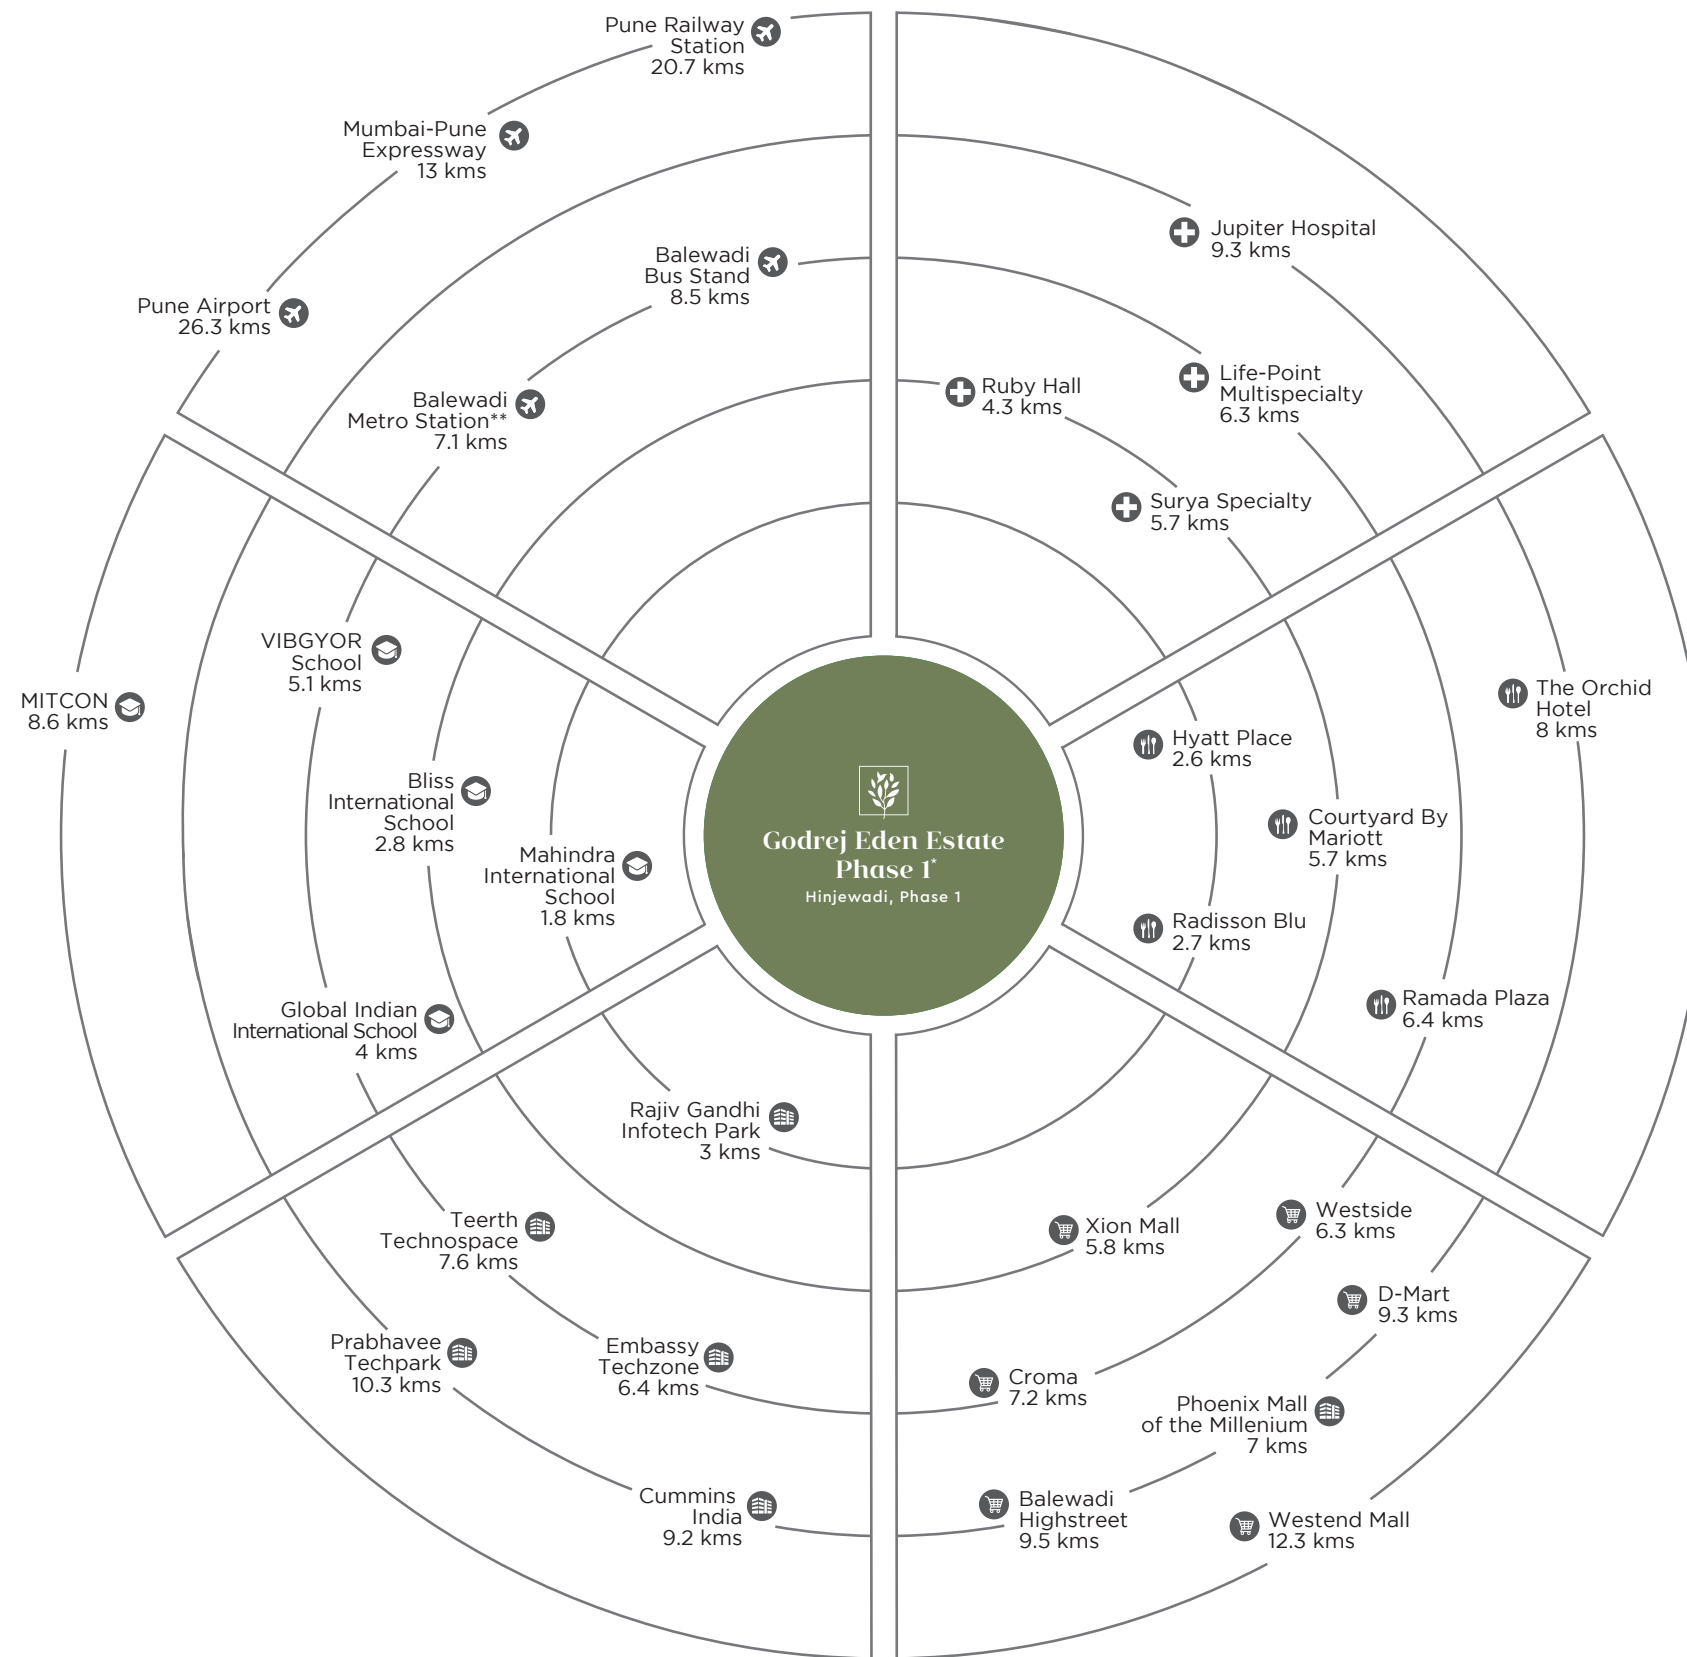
Godrej Eden Estate Phase 1*
Hinjewadi, Phase 1

Pune Railway Station 20.7 kms

Mumbai-Pune Expressway 13 kms

Pune Airport 26.3 kms

Balewadi Bus Stand 8.5 kms

Balewadi Metro Station** 7.1 kms

Jupiter Hospital 9.3 kms

Ruby Hall 4.3 kms

Life-Point Multispecialty 6.3 kms

Surya Specialty 5.7 kms

MITCON 8.6 kms

VIBGYOR School 5.1 kms

Bliss International School 2.8 kms

Mahindra International School 1.8 kms

Global Indian International School 4 kms

The Orchid Hotel 8 kms

Hyatt Place 2.6 kms

Courtyard By Mariott 5.7 kms

Radisson Blu 2.7 kms

Ramada Plaza 6.4 kms

Rajiv Gandhi Infotech Park 3 kms

Teerth Technospace 7.6 kms

Prabhavee Techpark 10.3 kms

Embassy Techzone 6.4 kms

Cummins India 9.2 kms

Xion Mall 5.8 kms

Westside 6.3 kms

D-Mart 9.3 kms

Croma 7.2 kms

Phoenix Mall of the Millenium 7 kms

Balewadi Highstreet 9.5 kms

Westend Mall 12.3 kms